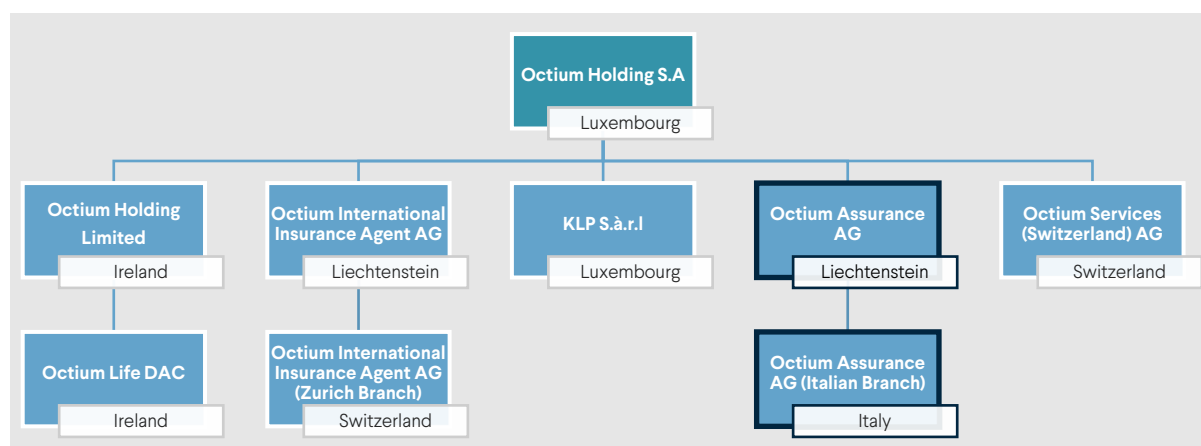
Octium Holding S.A

Luxembourg

Octium Holding Limited

Ireland

Octium International Insurance Agent AG

Liechtenstein

KLP S.à.r.l

Luxembourg

Octium Assurance AG

Liechtenstein

Octium Services (Switzerland) AG

Switzerland

Octium Life DAC

Ireland

Octium International Insurance Agent AG (Zurich Branch)

Switzerland

Octium Assurance AG (Italian Branch)

Italy